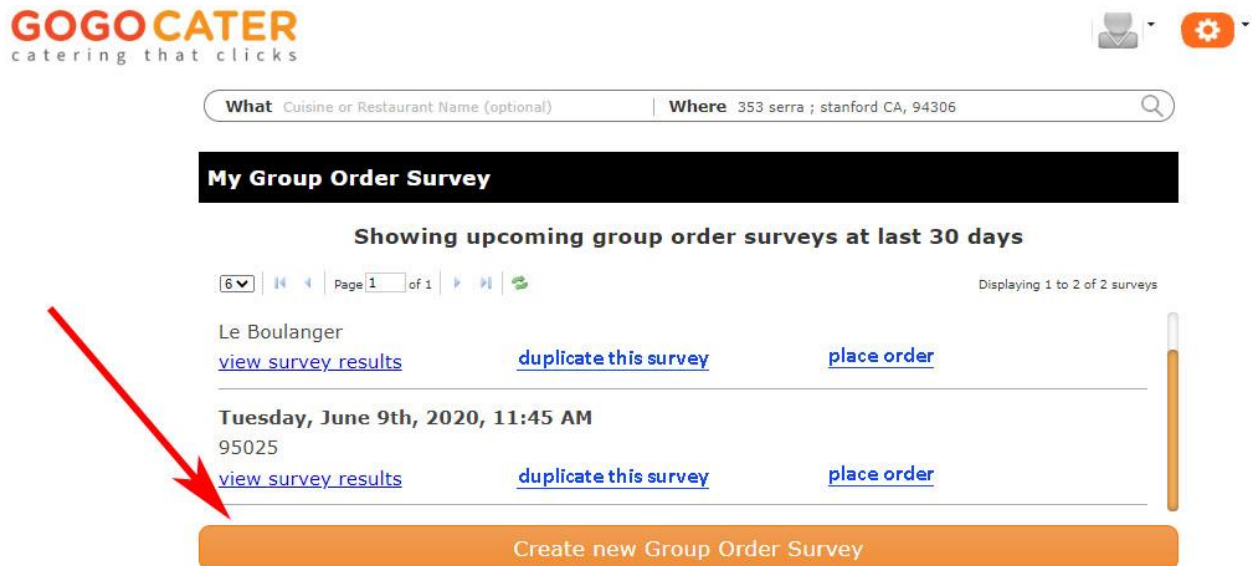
GOGOCATER
catering that clicks

What Cuisine or Restaurant Name (optional) | Where 353 serra ; stanford CA, 94306

My Group Order Survey

Showing upcoming group order surveys at last 30 days

6 | Page 1 of 1 | Displaying 1 to 2 of 2 surveys

Le Boulanger
view survey results duplicate this survey place order

Tuesday, June 9th, 2020, 11:45 AM
95025
view survey results duplicate this survey place order

Create new Group Order Survey